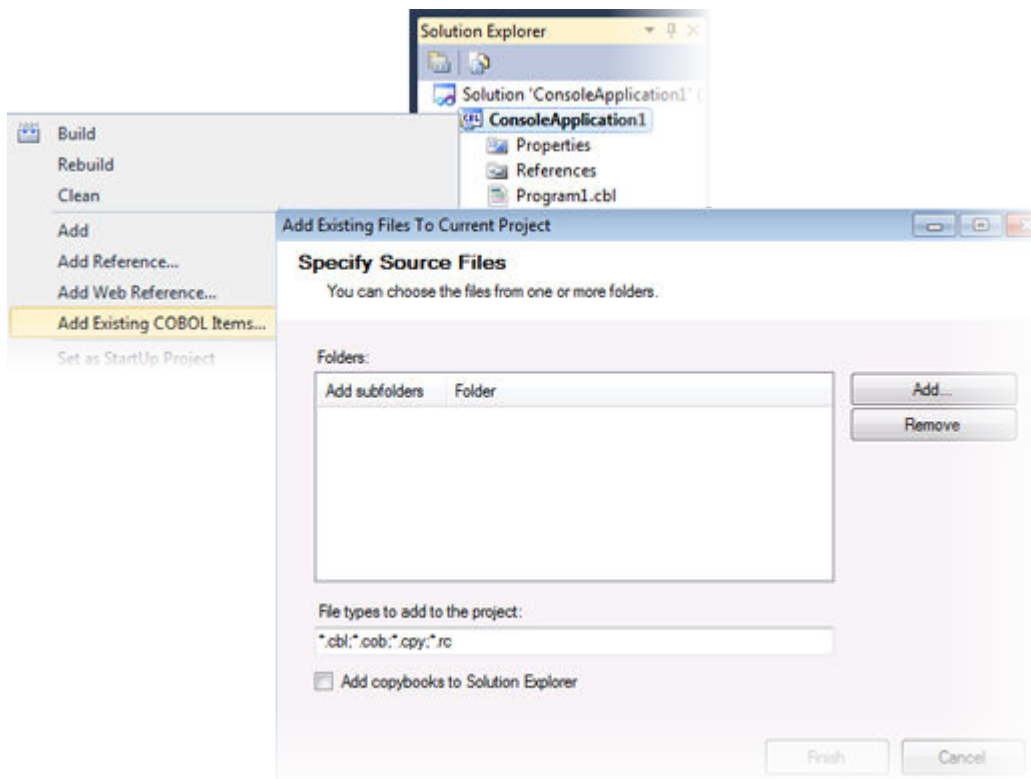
Solution Explorer

Solution 'ConsoleApplication1' (
ConsoleApplication1
Properties
References
Program1.cbl

Build
Rebuild
Clean
Add
Add Reference...
Add Web Reference...
Add Existing COBOL Items...
Set as StartUp Project

Add Existing Files To Current Project

Specify Source Files
You can choose the files from one or more folders.

Folders:

| Add subfolders | Folder |
|---|---|

Add...
Remove

File types to add to the project:
*.cbl;*.cob;*.cpy;*.rc

Add copybooks to Solution Explorer

Finish
Cancel